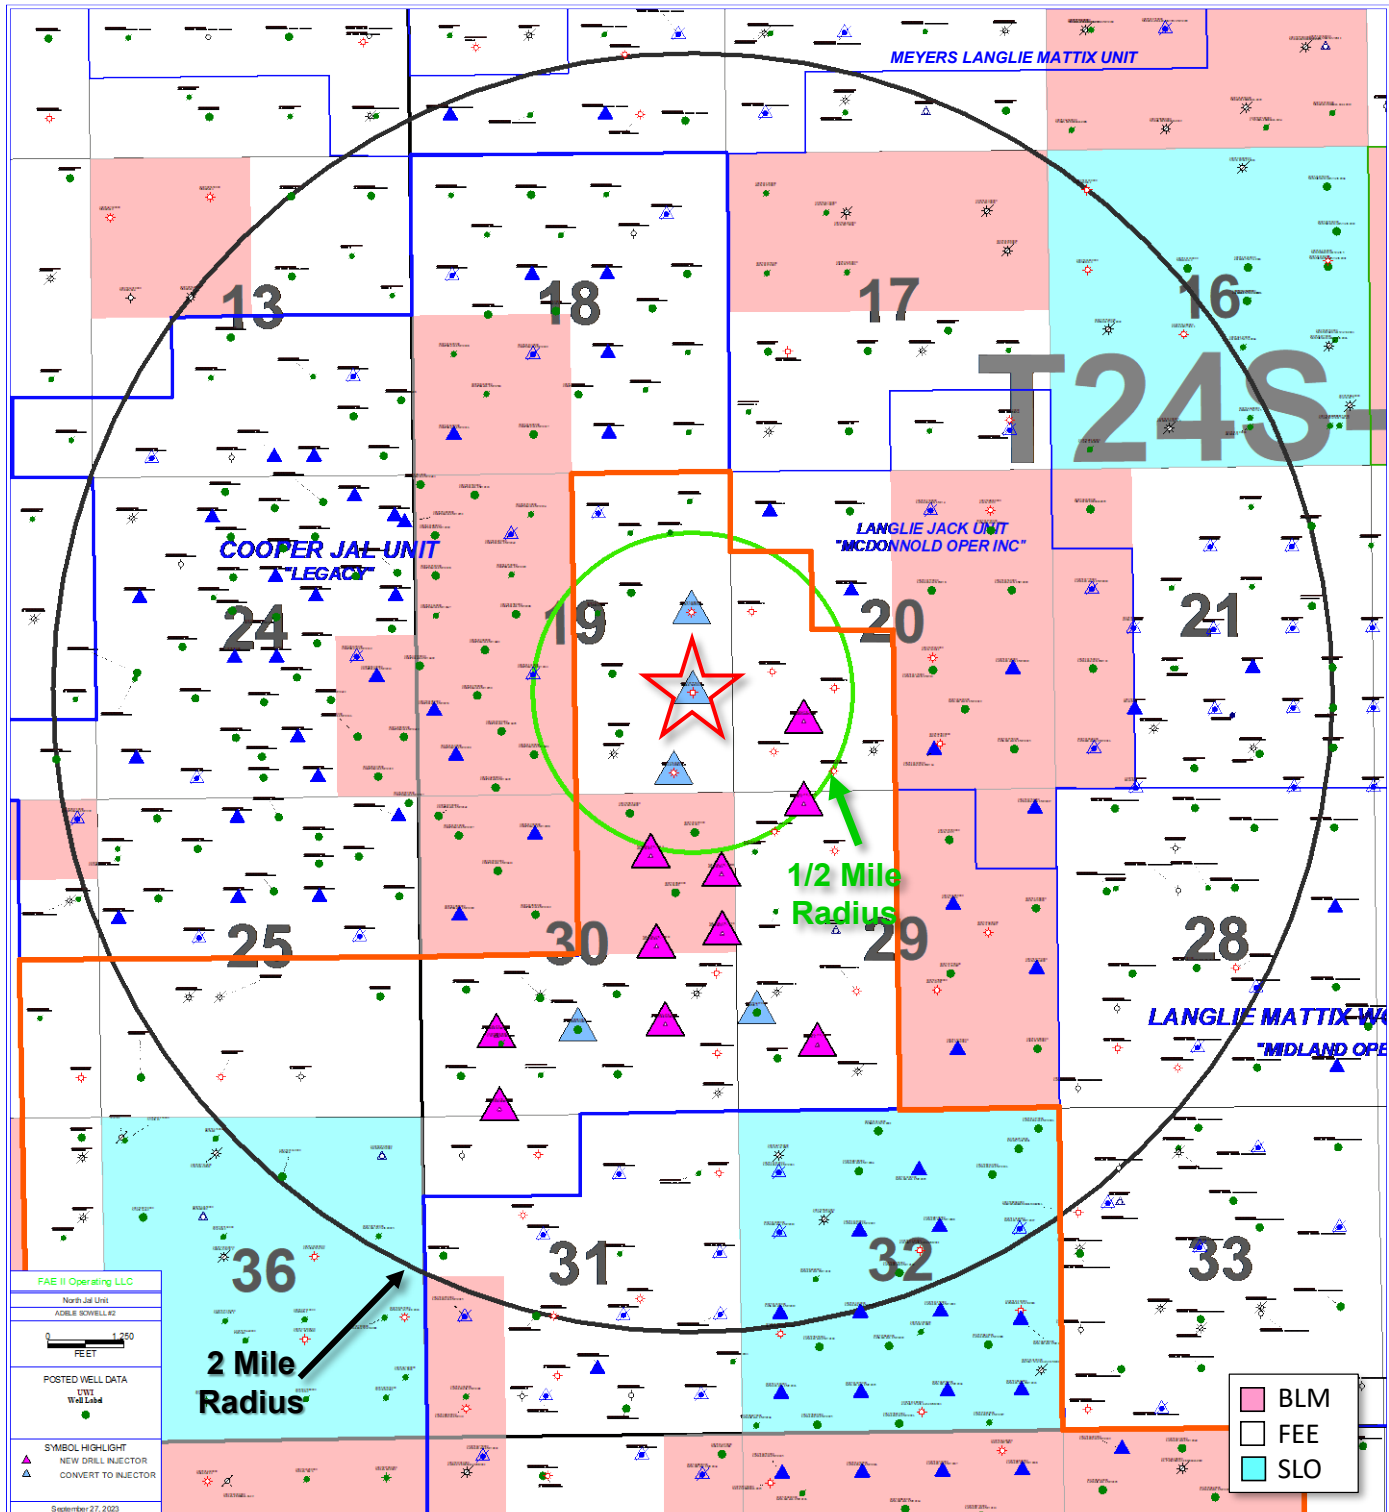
MEYERS LANGLIE MATTIX UNIT

13

18

17

16

T24S-

COOPER JAL UNIT
"LEGACY"

LANGLIE JACK UNIT
"MCDONNOLD OPER INC"

24

19

20

21

1/2 Mile
Radius

25

30

29

28

LANGLIE MATTIX W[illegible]
"MIDLAND OPE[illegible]

36

31

32

33

FAE II Operating LLC
North Jal Unit
ADELE SOWELL#2
0 1,250
FEET
POSTED WELL DATA
UWI
Well Label
SYMBOL HIGHLIGHT
NEW DRILL INJECTOR
CONVERT TO INJECTOR
September 27, 2023

2 Mile
Radius

BLM
FEE
SLO